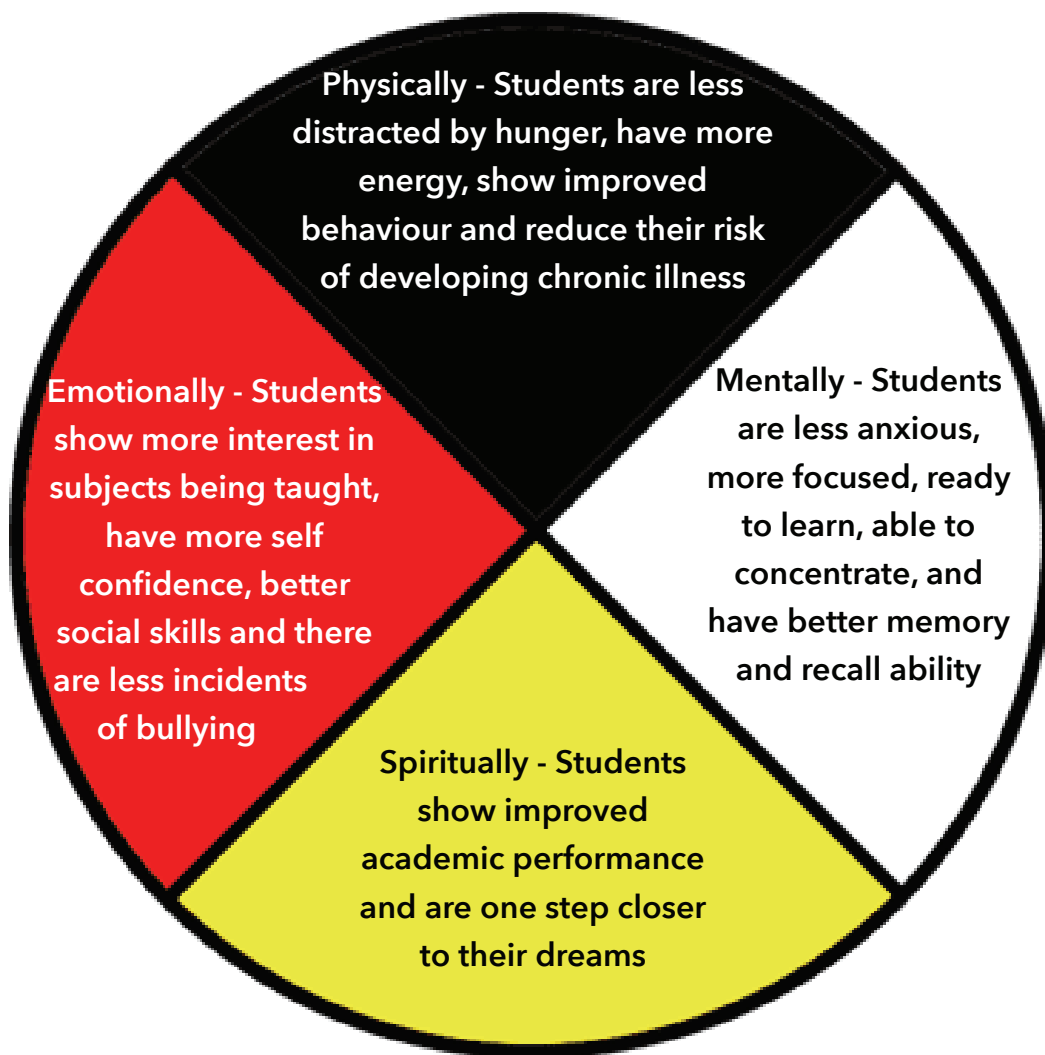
Physically - Students are less distracted by hunger, have more energy, show improved behaviour and reduce their risk of developing chronic illness

Emotionally - Students show more interest in subjects being taught, have more self confidence, better social skills and there are less incidents of bullying

Mentally - Students are less anxious, more focused, ready to learn, able to concentrate, and have better memory and recall ability

Spiritually - Students show improved academic performance and are one step closer to their dreams